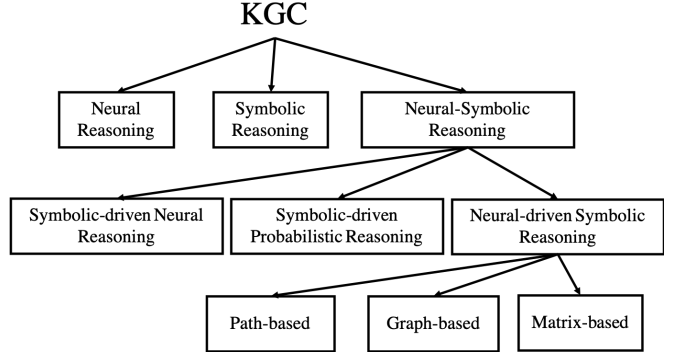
KGC

Neural Reasoning

Symbolic Reasoning

Neural-Symbolic Reasoning

Symbolic-driven Neural Reasoning

Symbolic-driven Probabilistic Reasoning

Neural-driven Symbolic Reasoning

Path-based

Graph-based

Matrix-based